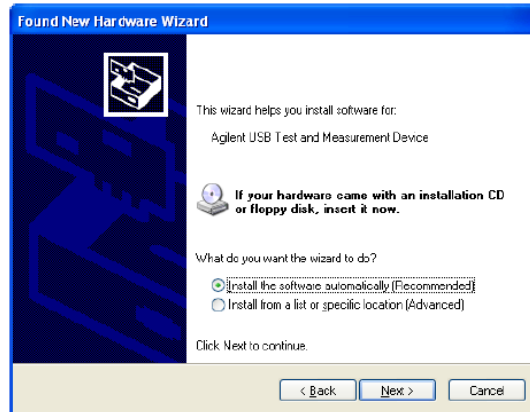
Found New Hardware Wizard

This wizard helps you install software for:

Agilent USB Test and Measurement Device

If your hardware came with an installation CD or floppy disk, insert it now.

What do you want the wizard to do?

Install the software automatically (Recommended)

Install from a list or specific location (Advanced)

Click Next to continue.

< Back

Next >

Cancel